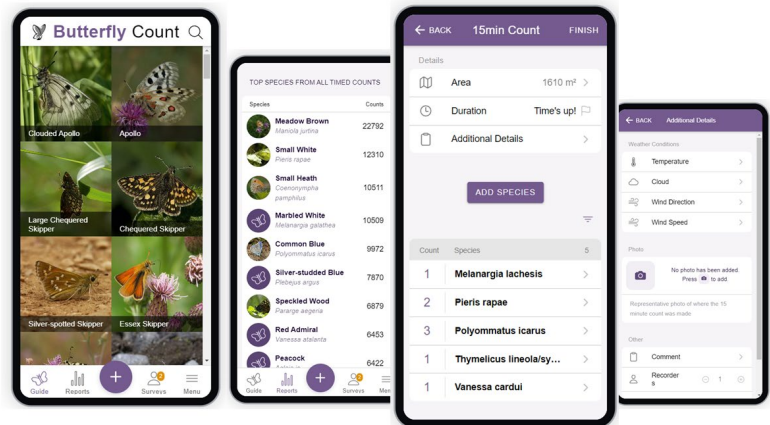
Butterfly Count

Clouded Apollo
Apollo
Large Chequered Skipper
Chequered Skipper
Silver-spotted Skipper
Essex Skipper

Guide Reports + Surveys Menu

TOP SPECIES FROM ALL TIMED COUNTS

| Species | Counts |
|---|---|
| Meadow Brown *Maniola jurtina* | 22792 |
| Small White *Pieris rapae* | 12310 |
| Small Heath *Coenonympha pamphilus* | 10511 |
| Marbled White *Melanargia galathea* | 10509 |
| Common Blue *Polyommatus icarus* | 9972 |
| Silver-studded Blue *Plebejus argus* | 7870 |
| Speckled Wood *Pararge aegeria* | 6879 |
| Red Admiral *Vanessa atalanta* | 6453 |
| Peacock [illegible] | 6422 |

Guide Reports + Surveys Menu

BACK 15min Count FINISH

Details

Area 1610 m²

Duration Time's up!

Additional Details

ADD SPECIES

| Count | Species 5 |
|---|---|
| 1 | Melanargia lachesis |
| 2 | Pieris rapae |
| 3 | Polyommatus icarus |
| 1 | Thymelicus lineola/sy... |
| 1 | Vanessa cardui |

BACK Additional Details

Weather Conditions

Temperature

Cloud

Wind Direction

Wind Speed

Photo

No photo has been added. Press to add.

Representative photo of where the 15 minute count was made

Other

Comment

Recorders 1